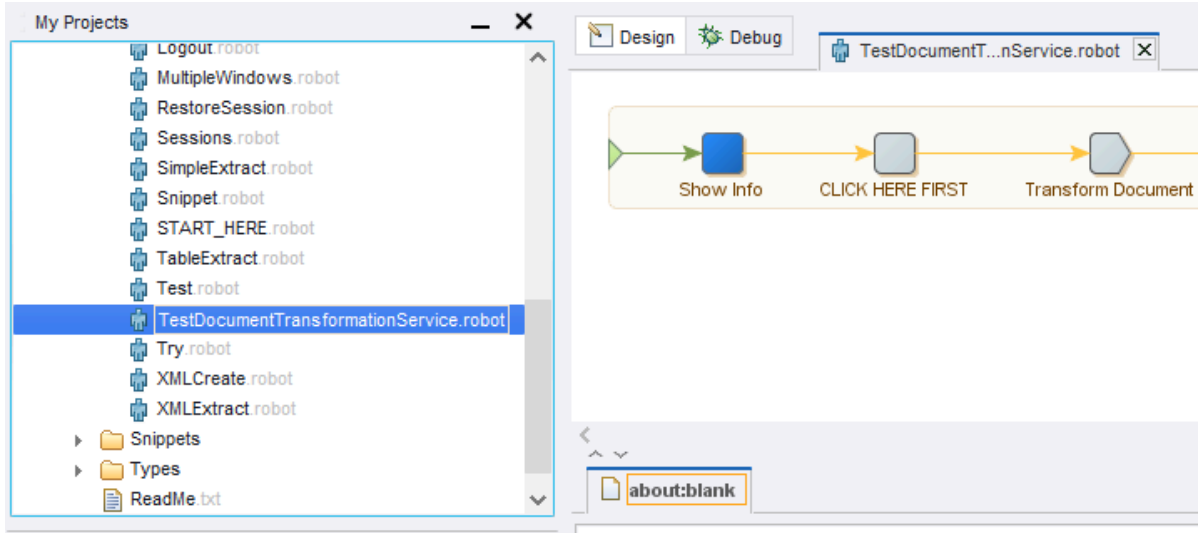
My Projects

Logout.robot
MultipleWindows.robot
RestoreSession.robot
Sessions.robot
SimpleExtract.robot
Snippet.robot
START_HERE.robot
TableExtract.robot
Test.robot
TestDocumentTransformationService.robot
Try.robot
XMLCreate.robot
XMLExtract.robot
Snippets
Types
ReadMe.txt

Design
Debug
TestDocumentT...nService.robot

Show Info
CLICK HERE FIRST
Transform Document

about:blank